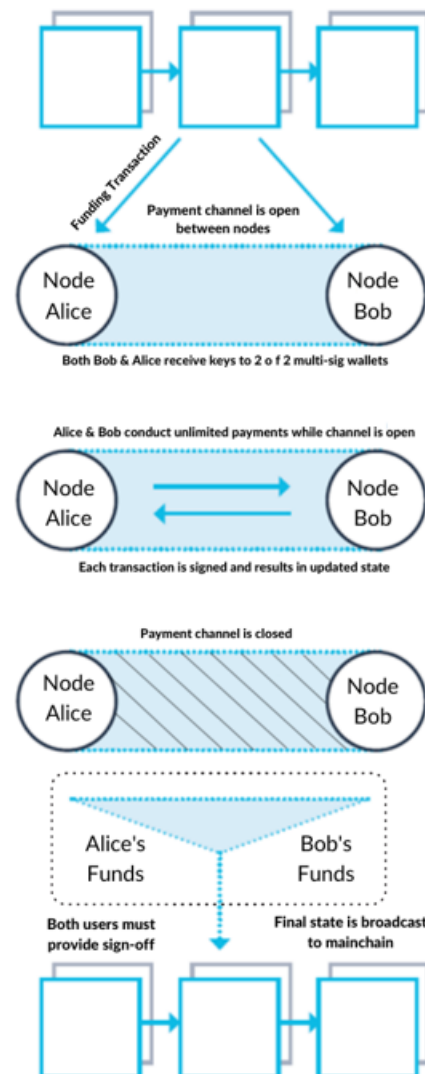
Funding Transaction

Payment channel is open between nodes

Node Alice

Node Bob

Both Bob & Alice receive keys to 2 o f 2 multi-sig wallets

Alice & Bob conduct unlimited payments while channel is open

Node Alice

Node Bob

Each transaction is signed and results in updated state

Payment channel is closed

Node Alice

Node Bob

Alice's Funds

Bob's Funds

Both users must provide sign-off

Final state is broadcast to mainchain